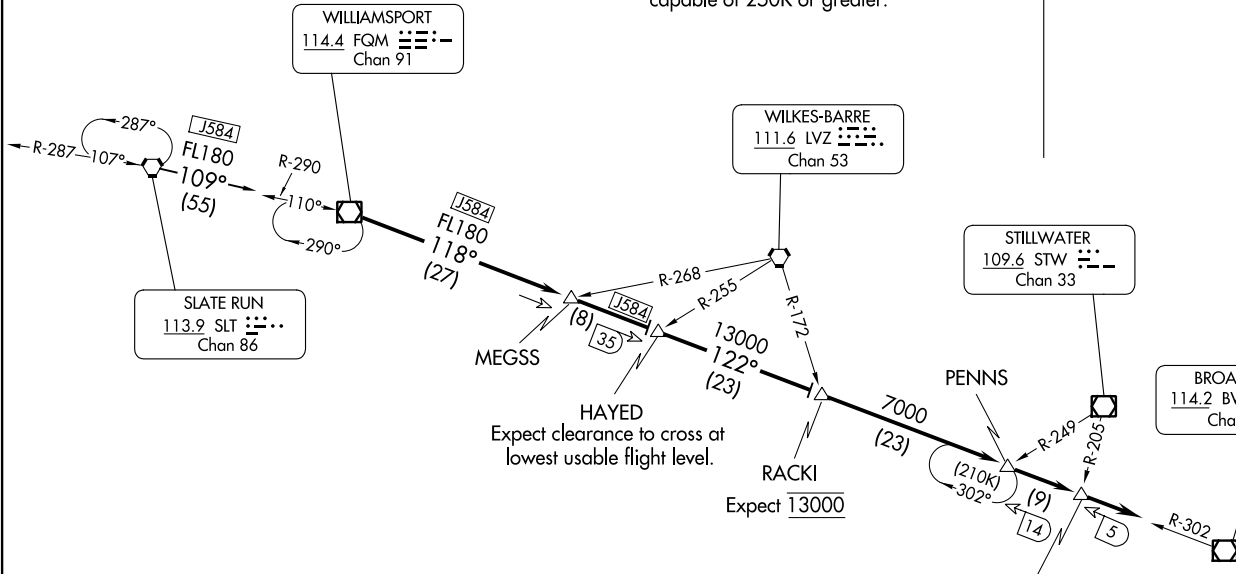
capable of 250K or greater.

WILLIAMSPORT
114.4 FQM
Chan 91

287°
R-287
107°
J584
FL180
109°
(55)
R-290
110°
290°

WILKES-BARRE
111.6 LVZ
Chan 53

J584
FL180
118°
(27)

R-268
R-255
R-172

STILLWATER
109.6 STW
Chan 33

SLATE RUN
113.9 SLT
Chan 86

(8)
J584
35
MEGSS

13000
122°
(23)

HAYED
Expect clearance to cross at lowest usable flight level.

RACKI
Expect 13000

7000
(23)

PENNS
(210K)
302°
(9)
14
R-249
R-205
5
R-302

BROA
114.2 BV
Cha